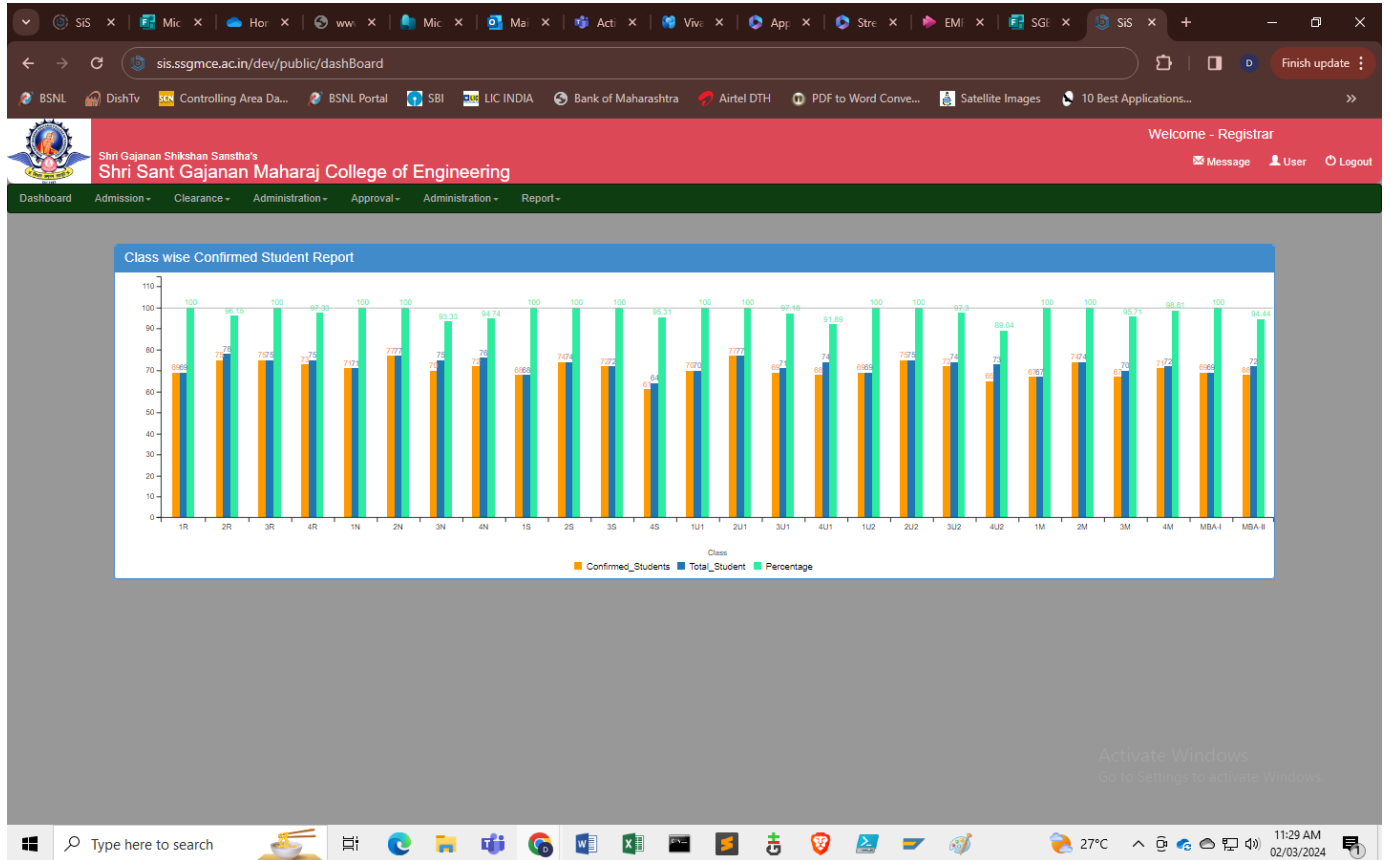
SiS × Mic × Hor × www × Mic × Mai × Acti × Viva × App × Stre × EMI × SGE × SiS ×

sis.ssgmce.ac.in/dev/public/dashBoard

Finish update

BSNL DishTv Controlling Area Da... BSNL Portal SBI LIC INDIA Bank of Maharashtra Airtel DTH PDF to Word Conve... Satellite Images 10 Best Applications...

Shri Gajanan Shikshan Sanstha's
Shri Sant Gajanan Maharaj College of Engineering

Welcome - Registrar
Message User Logout

Dashboard Admission Clearance Administration Approval Administration Report

Class wise Confirmed Student Report

110 100 90 80 70 60 50 40 30 20 10 0

| Class | Confirmed_Students | Total_Student | Percentage |
|---|---|---|---|
| 1R | 69 | 69 | 100 |
| 2R | 75 | 78 | 96.15 |
| 3R | 75 | 75 | 100 |
| 4R | 73 | 75 | 97.33 |
| 1N | 71 | 71 | 100 |
| 2N | 77 | 77 | 100 |
| 3N | 70 | 75 | 93.33 |
| 4N | 72 | 76 | 94.74 |
| 1S | 68 | 68 | 100 |
| 2S | 74 | 74 | 100 |
| 3S | 72 | 72 | 100 |
| 4S | 61 | 64 | 95.31 |
| 1U1 | 70 | 70 | 100 |
| 2U1 | 77 | 77 | 100 |
| 3U1 | 69 | 71 | 97.18 |
| 4U1 | 68 | 74 | 91.89 |
| 1U2 | 69 | 69 | 100 |
| 2U2 | 75 | 75 | 100 |
| 3U2 | 72 | 74 | 97.3 |
| 4U2 | 65 | 73 | 89.04 |
| 1M | 67 | 67 | 100 |
| 2M | 74 | 74 | 100 |
| 3M | 67 | 70 | 95.71 |
| 4M | 71 | 72 | 98.61 |
| MBA-I | 69 | 69 | 100 |
| MBA-II | 68 | 72 | 94.44 |

Class
Confirmed_Students Total_Student Percentage

Activate Windows
Go to Settings to activate Windows

Type here to search

27°C 11:29 AM 02/03/2024